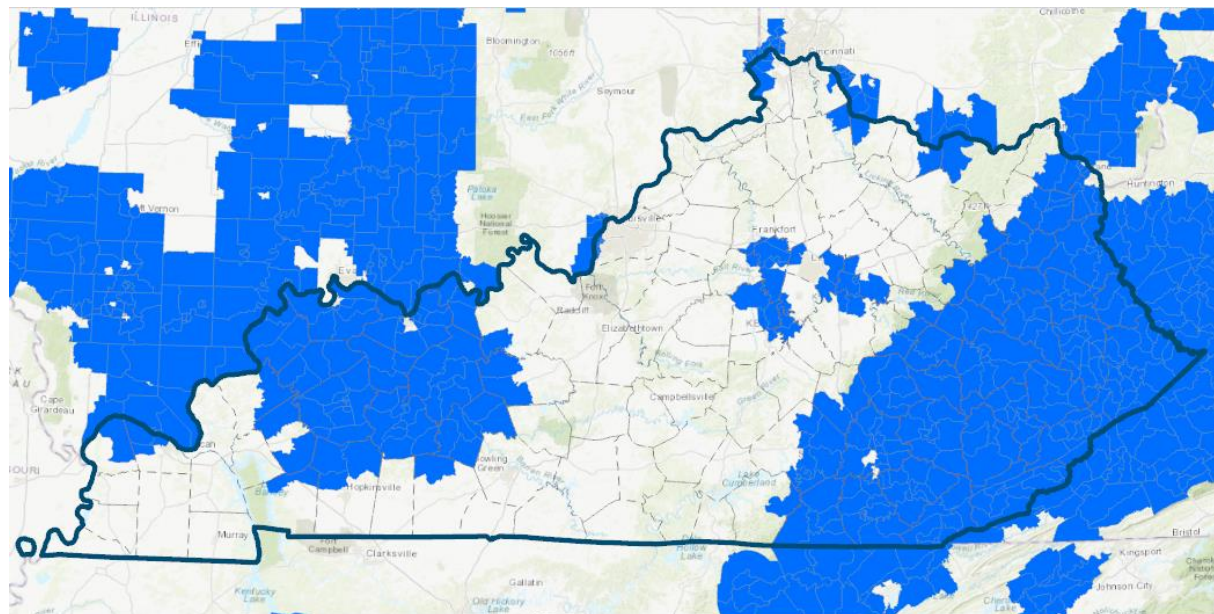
ILLINOIS
Bloomington
Chillicothe
Cincinnati
Seymour
East Fork White River
Patoka Lake
Hoosier National Forest
Mt Vernon
Evansville
Louisville
Frankfort
Huntington
Fort Knox
Radcliff
Elizabethtown
Cape Girardeau
Campbellsville
Bowling Green
Lake Cumberland
Hopkinsville
Murray
Fort Campbell
Clarksville
Bristol
Kingsport
Gallatin
Old Hickory Lake
Dale Hollow Lake
Johnson City
Kentucky Lake